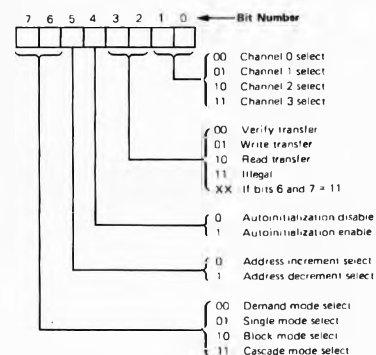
7 6 5 4 3 2 1 0 ← Bit Number

00 Channel 0 select
01 Channel 1 select
10 Channel 2 select
11 Channel 3 select

00 Verify transfer
01 Write transfer
10 Read transfer
11 Illegal
XX If bits 6 and 7 = 11

0 Autoinitialization disable
1 Autoinitialization enable

0 Address increment select
1 Address decrement select

00 Demand mode select
01 Single mode select
10 Block mode select
11 Cascade mode select